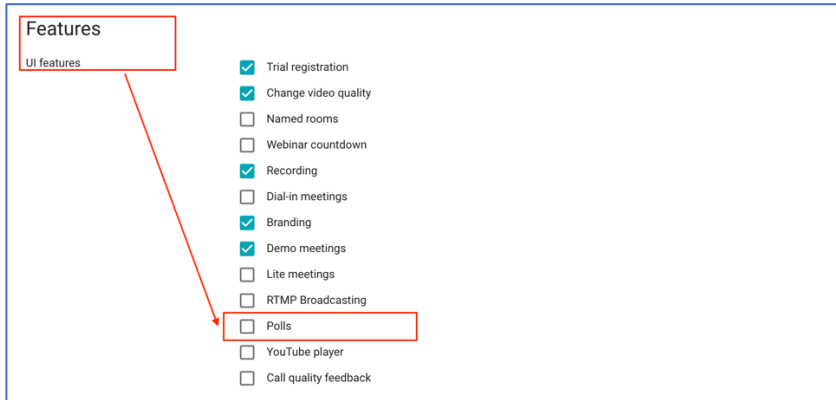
Features

UI features

Trial registration
Change video quality
Named rooms
Webinar countdown
Recording
Dial-in meetings
Branding
Demo meetings
Lite meetings
RTMP Broadcasting
Polls
YouTube player
Call quality feedback